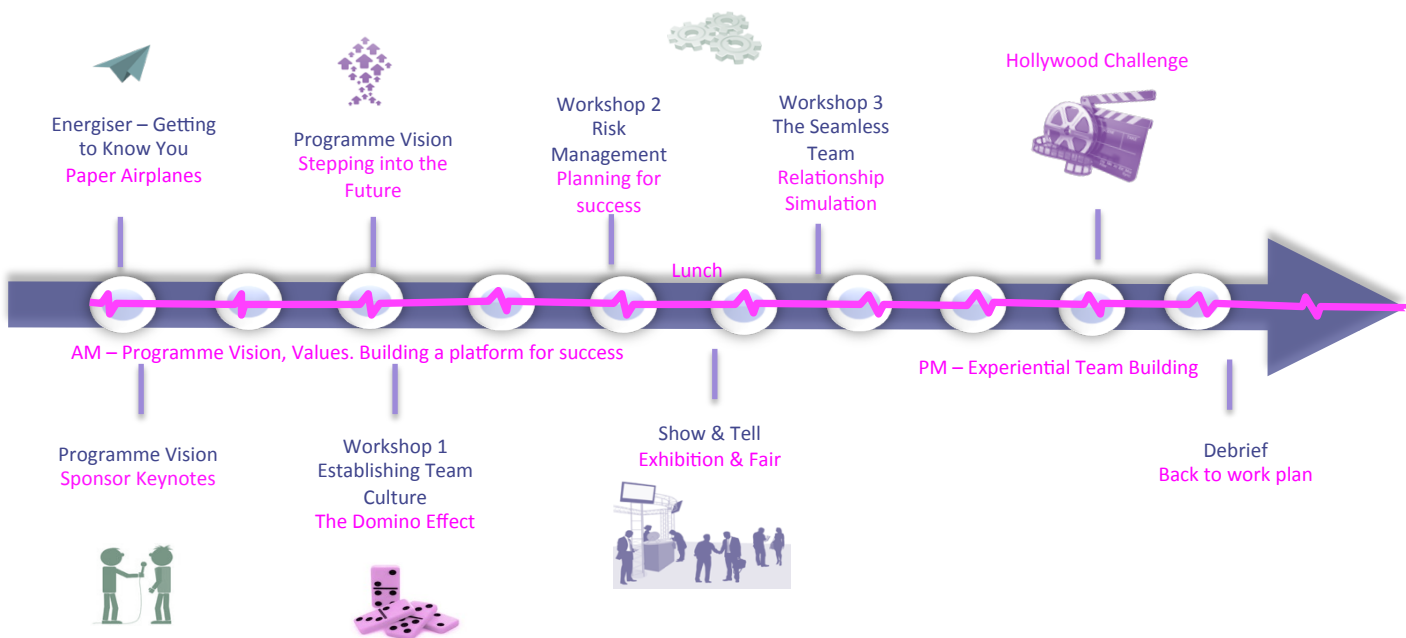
Energiser – Getting to Know You
Paper Airplanes

Programme Vision
Stepping into the Future

Workshop 2
Risk Management
Planning for success

Workshop 3
The Seamless Team
Relationship Simulation

Hollywood Challenge

Lunch

AM – Programme Vision, Values. Building a platform for success

PM – Experiential Team Building

Programme Vision
Sponsor Keynotes

Workshop 1
Establishing Team Culture
The Domino Effect

Show & Tell
Exhibition & Fair

Debrief
Back to work plan